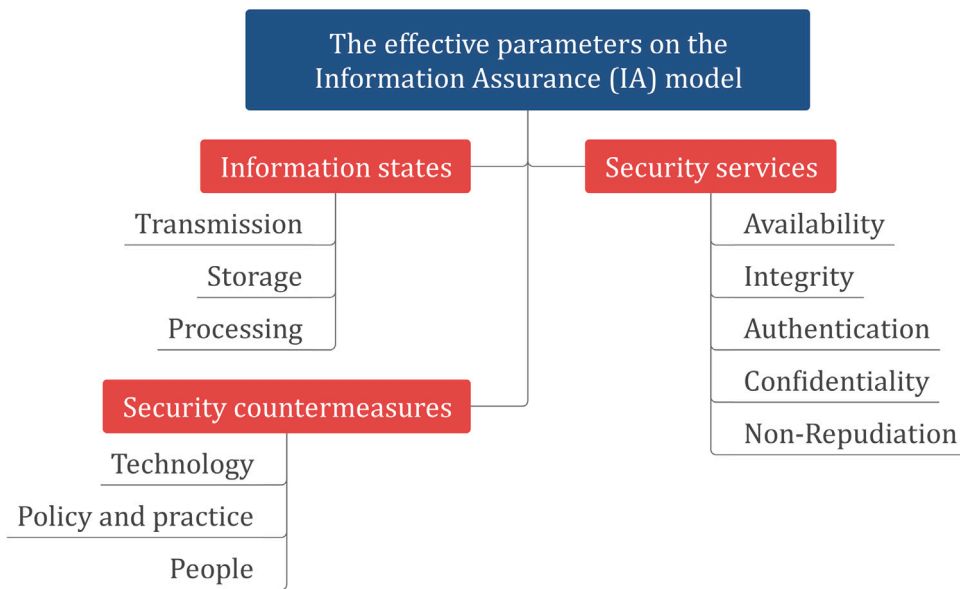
The effective parameters on the Information Assurance (IA) model

Information states

Transmission

Storage

Processing

Security services

Availability

Integrity

Authentication

Confidentiality

Non-Repudiation

Security countermeasures

Technology

Policy and practice

People